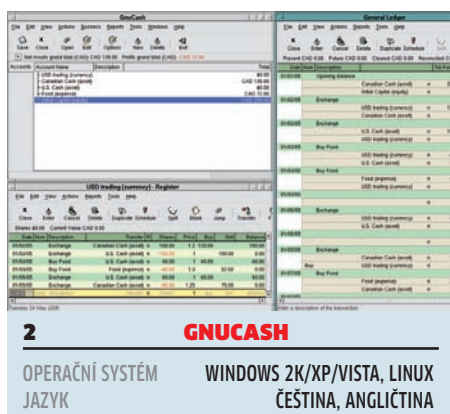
GnuCash

File Edit View Actions Business Reports Tools Windows Help

Save Close Open Edit Options New Delete Exit

Accounts

Account Name Description Total

USD trading (currency)
Canadian Cash (asset) CAD 135.00
U.S. Cash (asset) $0.00
Food (expense) $0.00

General Ledger

File Edit View Actions Reports Tools Help

Close Enter Cancel Delete Duplicate Schedule

Opening Balance
Canadian Cash (asset)
Initial Capital (equity)
Exchange
USD trading (currency)
Canadian Cash (asset)
Exchange
U.S. Cash (asset)
USD trading (currency)
Buy Food
USD trading (currency)
Canadian Cash (asset)
Food (expense)
U.S. Cash (asset)
Exchange
Canadian Cash (asset)
USD trading (currency)
Buy

USD trading (currency) - Register

File Edit View Actions Reports Tools Help

Close Enter Cancel Delete Duplicate Schedule Split Blank Jump Transfer

| Date | Description | Transfer | Shares | Price | Buy | Sell | Balance |
|---|---|---|---|---|---|---|---|
| 01/02/05 | Exchange | Canadian Cash (asset) | | | 135.00 | | |
| 01/02/05 | Exchange | U.S. Cash (asset) | | | | 100.00 | |
| 01/03/05 | Buy Food | Food (expense) | | | 40.00 | | |
| 01/03/05 | Buy Food | U.S. Cash (asset) | | | | 30.00 | |
| 01/03/05 | Exchange | Canadian Cash (asset) | | | | 75.00 | |

Enter a description of the transaction

2 GNUCASH

OPERAČNÍ SYSTÉM WINDOWS 2K/XP/VISTA, LINUX
JAZYK ČEŠTINA, ANGLIČTINA